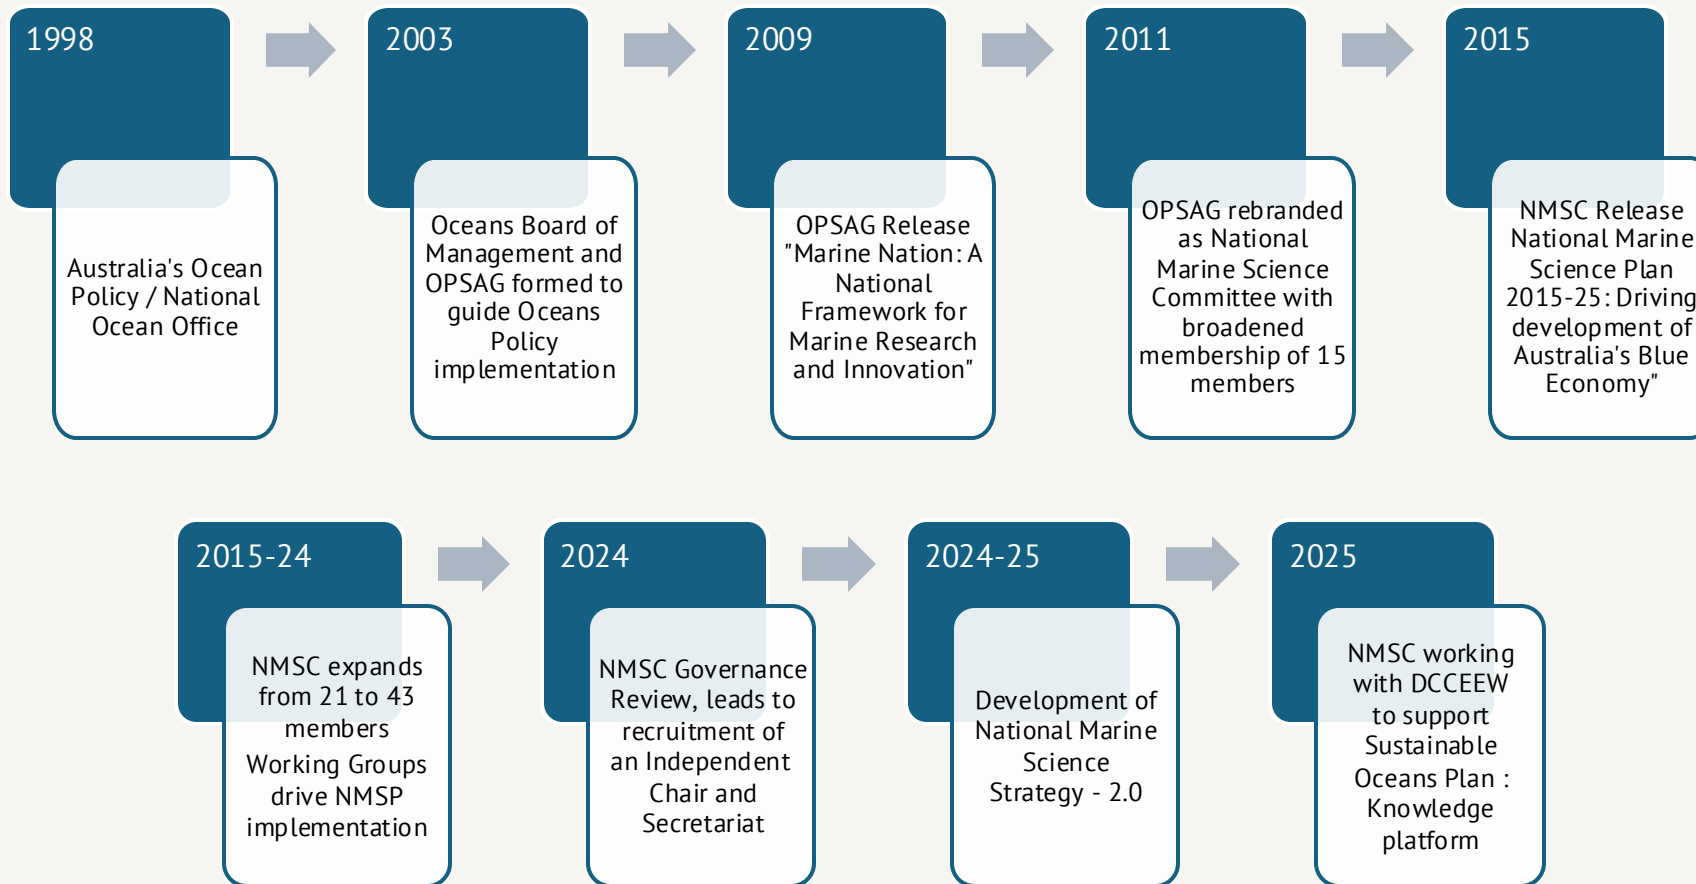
1998

Australia's Ocean Policy / National Ocean Office

2003

Oceans Board of Management and OPSAG formed to guide Oceans Policy implementation

2009

OPSAG Release "Marine Nation: A National Framework for Marine Research and Innovation"

2011

OPSAG rebranded as National Marine Science Committee with broadened membership of 15 members

2015

NMSC Release National Marine Science Plan 2015-25: Driving development of Australia's Blue Economy"

2015-24

NMSC expands from 21 to 43 members
Working Groups drive NMSP implementation

2024

NMSC Governance Review, leads to recruitment of an Independent Chair and Secretariat

2024-25

Development of National Marine Science Strategy - 2.0

2025

NMSC working with DCCEEW to support Sustainable Oceans Plan : Knowledge platform